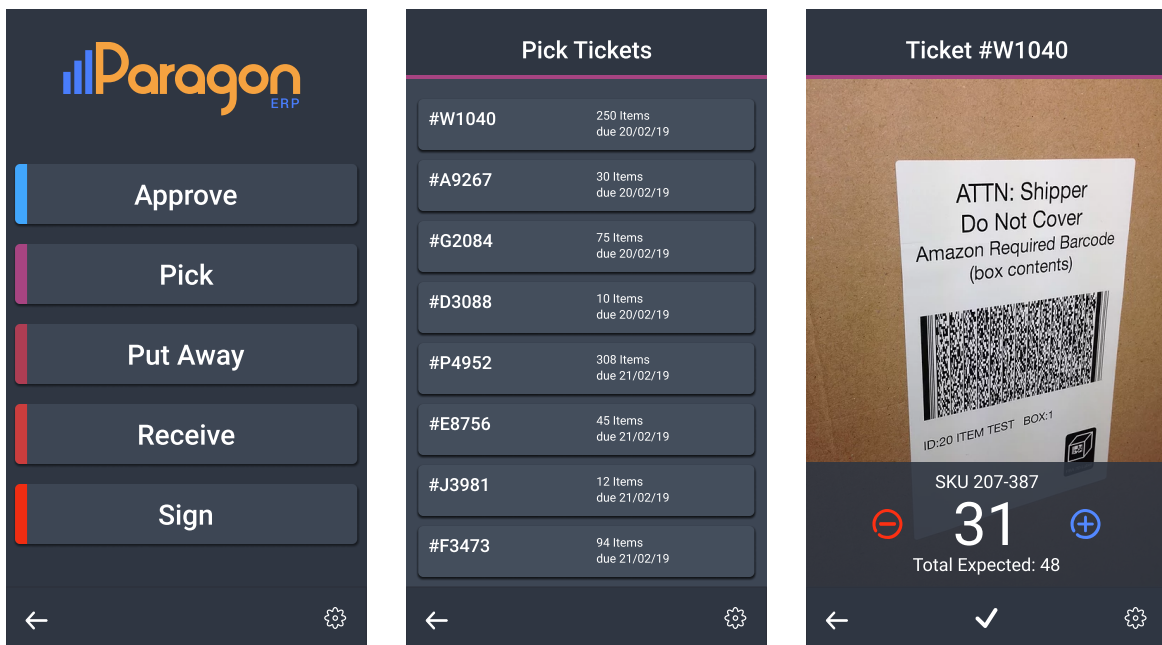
Paragon
ERP

Approve

Pick

Put Away

Receive

Sign

←

Pick Tickets

#W1040 250 Items due 20/02/19

#A9267 30 Items due 20/02/19

#G2084 75 Items due 20/02/19

#D3088 10 Items due 20/02/19

#P4952 308 Items due 21/02/19

#E8756 45 Items due 21/02/19

#J3981 12 Items due 21/02/19

#F3473 94 Items due 21/02/19

←

Ticket #W1040

ATTN: Shipper
Do Not Cover
Amazon Required Barcode
(box contents)

ID:20 ITEM TEST BOX:1

SKU 207-387

31

Total Expected: 48

←

✓